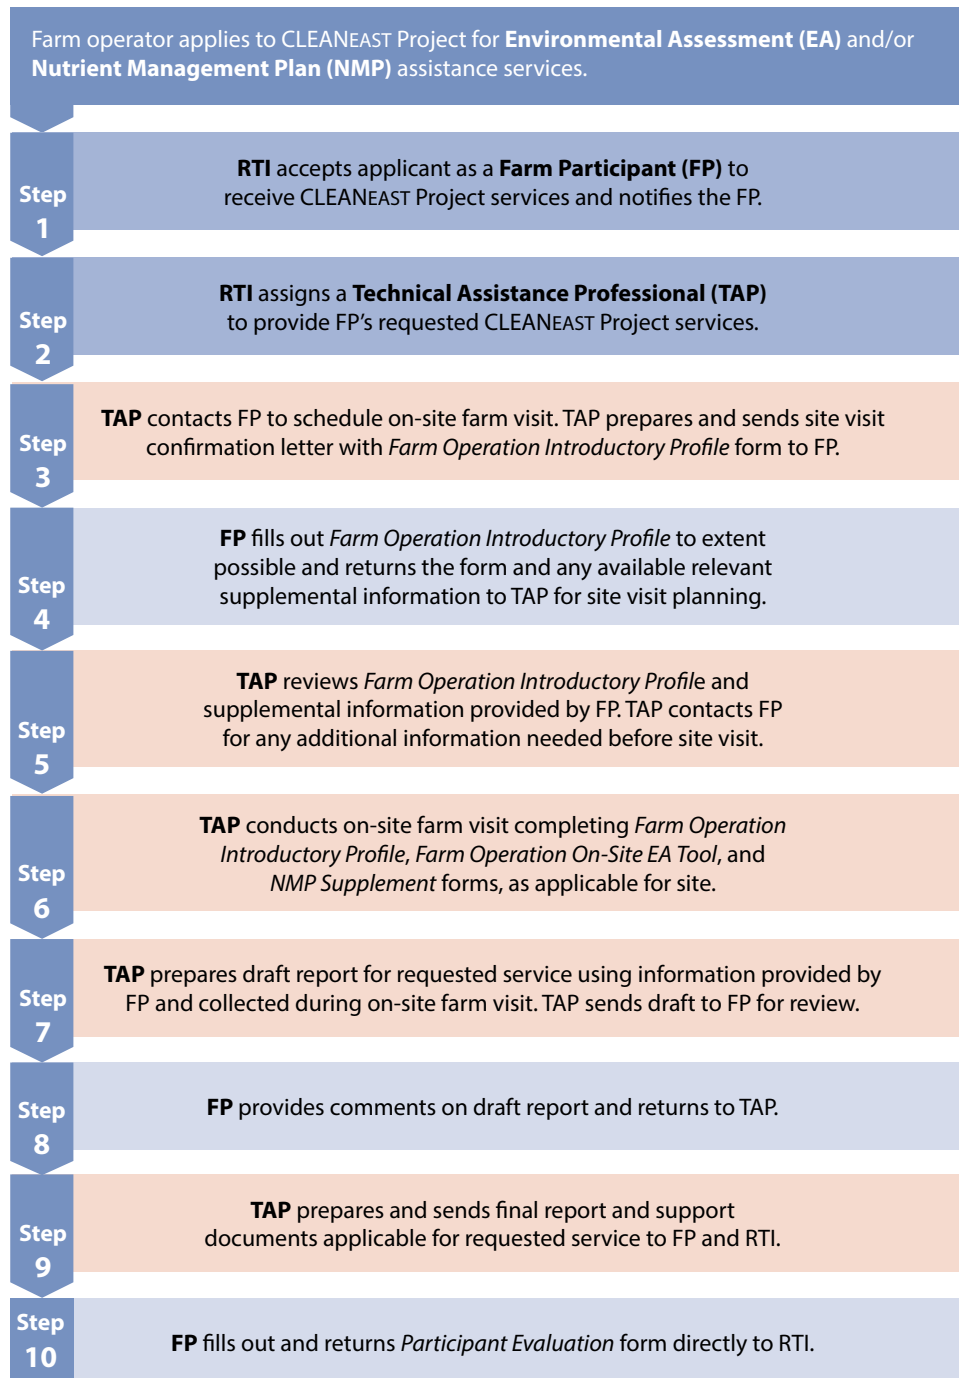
Farm operator applies to CLEANEAST Project for **Environmental Assessment (EA)** and/or **Nutrient Management Plan (NMP)** assistance services.

Step 1

**RTI** accepts applicant as a **Farm Participant (FP)** to receive CLEANEAST Project services and notifies the FP.

Step 2

**RTI** assigns a **Technical Assistance Professional (TAP)** to provide FP's requested CLEANEAST Project services.

Step 3

**TAP** contacts FP to schedule on-site farm visit. TAP prepares and sends site visit confirmation letter with *Farm Operation Introductory Profile* form to FP.

Step 4

**FP** fills out *Farm Operation Introductory Profile* to extent possible and returns the form and any available relevant supplemental information to TAP for site visit planning.

Step 5

**TAP** reviews *Farm Operation Introductory Profile* and supplemental information provided by FP. TAP contacts FP for any additional information needed before site visit.

Step 6

**TAP** conducts on-site farm visit completing *Farm Operation Introductory Profile*, *Farm Operation On-Site EA Tool*, and *NMP Supplement* forms, as applicable for site.

Step 7

**TAP** prepares draft report for requested service using information provided by FP and collected during on-site farm visit. TAP sends draft to FP for review.

Step 8

**FP** provides comments on draft report and returns to TAP.

Step 9

**TAP** prepares and sends final report and support documents applicable for requested service to FP and RTI.

Step 10

**FP** fills out and returns *Participant Evaluation* form directly to RTI.